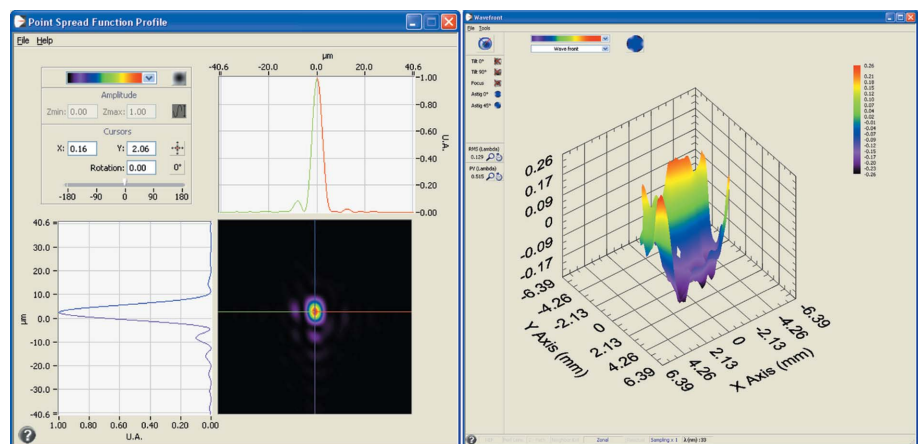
Point Spread Function Profile

File Help

Amplitude

Zmin: 0.00 Zmax: 1.00

Cursors

X: 0.16 Y: 2.06

Rotation: 0.00 0°

-180 -90 0 90 180

µm

-40.6 -20.0 0.0 20.0 40.6

1.00
0.80
0.60
0.40
0.20
0.00

U.A.

40.6
30.0
20.0
10.0
0.0
-10.0
-20.0
-30.0
-40.6

µm

1.00 0.80 0.60 0.40 0.20 0.00

U.A.

?

Wavefront

File Tools

Wave front

Tilt 0°
Tilt 90°
Focus
Astig 0°
Astig 45°

RMS (Lambda)
0.129

PV (Lambda)
0.515

0.26
0.21
0.18
0.15
0.12
0.10
0.07
0.04
0.02
-0.01
-0.04
-0.07
-0.09
-0.12
-0.15
-0.17
-0.20
-0.23
-0.26

0.26
0.17
0.09
0
-0.09
-0.17

-6.39
-4.26
-2.13
0
2.13
4.26
6.39
Y Axis (mm)

-6.39
-4.26
-2.13
0
2.13
4.26
6.39
X Axis (mm)

?

Zonal

Sampling x 1

λ (nm) : 33